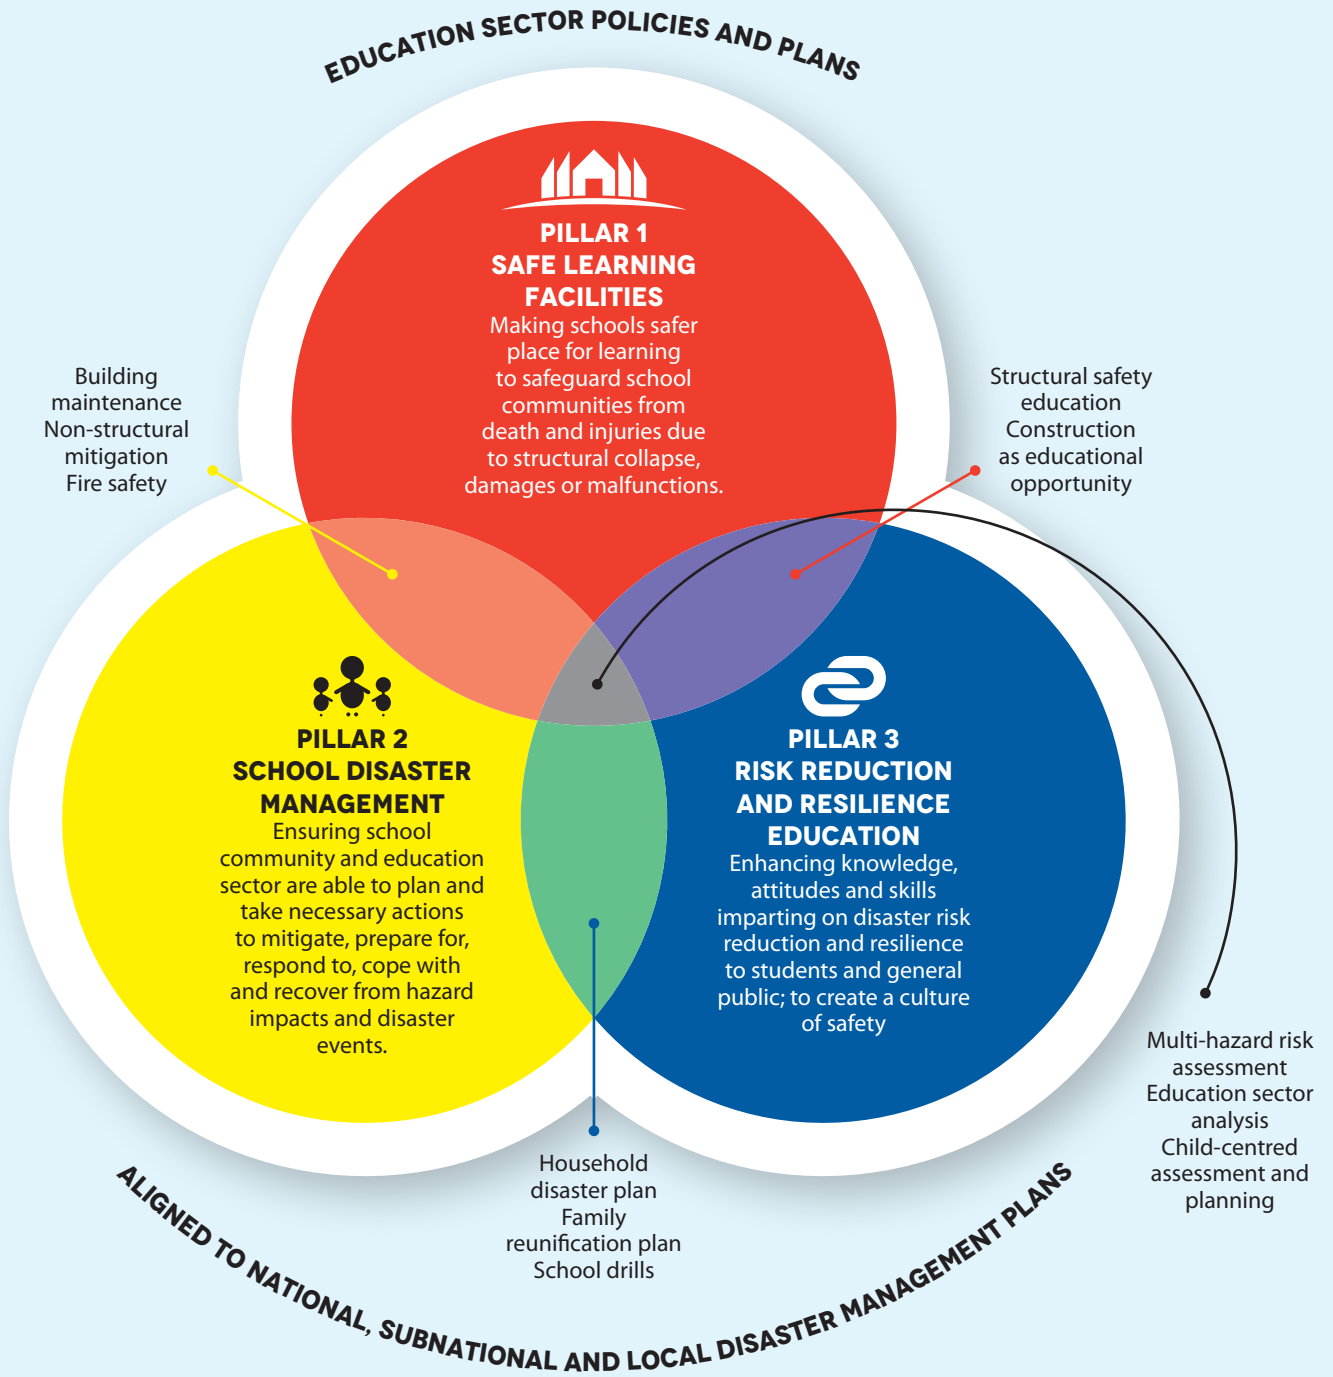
EDUCATION SECTOR POLICIES AND PLANS

PILLAR 1
SAFE LEARNING FACILITIES
Making schools safer place for learning to safeguard school communities from death and injuries due to structural collapse, damages or malfunctions.

Building maintenance
Non-structural mitigation
Fire safety

Structural safety education
Construction as educational opportunity

PILLAR 2
SCHOOL DISASTER MANAGEMENT
Ensuring school community and education sector are able to plan and take necessary actions to mitigate, prepare for, respond to, cope with and recover from hazard impacts and disaster events.

PILLAR 3
RISK REDUCTION AND RESILIENCE EDUCATION
Enhancing knowledge, attitudes and skills imparting on disaster risk reduction and resilience to students and general public; to create a culture of safety

Multi-hazard risk assessment
Education sector analysis
Child-centred assessment and planning

Household disaster plan
Family reunification plan
School drills

ALIGNED TO NATIONAL, SUBNATIONAL AND LOCAL DISASTER MANAGEMENT PLANS